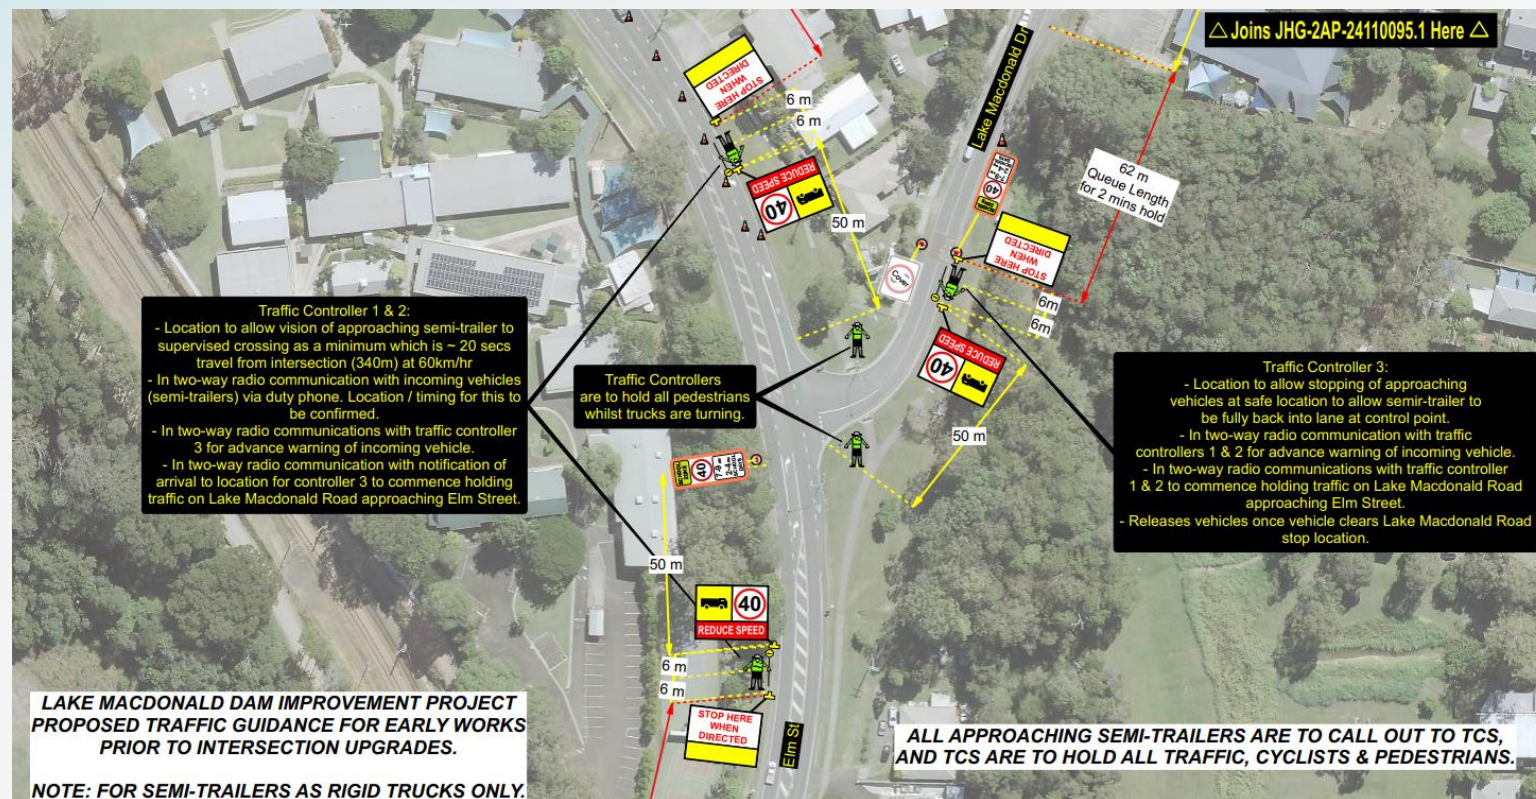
△ Joins JHG-2AP-24110095.1 Here △

Lake Macdonald Dr

STOP HERE WHEN DIRECTED

6 m

6 m

REDUCE SPEED

40

50 m

62 m
Queue Length
for 2 mins hold

STOP HERE WHEN DIRECTED

6m

6m

REDUCE SPEED

40

Traffic Controller 1 & 2:
- Location to allow vision of approaching semi-trailer to supervised crossing as a minimum which is ~ 20 secs travel from intersection (340m) at 60km/hr
- In two-way radio communication with incoming vehicles (semi-trailers) via duty phone. Location / timing for this to be confirmed.
- In two-way radio communications with traffic controller 3 for advance warning of incoming vehicle.
- In two-way radio communication with notification of arrival to location for controller 3 to commence holding traffic on Lake Macdonald Road approaching Elm Street.

Traffic Controllers
are to hold all pedestrians whilst trucks are turning.

50 m

Traffic Controller 3:
- Location to allow stopping of approaching vehicles at safe location to allow semir-trailer to be fully back into lane at control point.
- In two-way radio communication with traffic controllers 1 & 2 for advance warning of incoming vehicle.
- In two-way radio communications with traffic controller 1 & 2 to commence holding traffic on Lake Macdonald Road approaching Elm Street.
- Releases vehicles once vehicle clears Lake Macdonald Road stop location.

40

50 m

40

REDUCE SPEED

6 m

6 m

STOP HERE WHEN DIRECTED

Elm St

LAKE MACDONALD DAM IMPROVEMENT PROJECT
PROPOSED TRAFFIC GUIDANCE FOR EARLY WORKS
PRIOR TO INTERSECTION UPGRADES.

NOTE: FOR SEMI-TRAILERS AS RIGID TRUCKS ONLY.

ALL APPROACHING SEMI-TRAILERS ARE TO CALL OUT TO TCS,
AND TCS ARE TO HOLD ALL TRAFFIC, CYCLISTS & PEDESTRIANS.